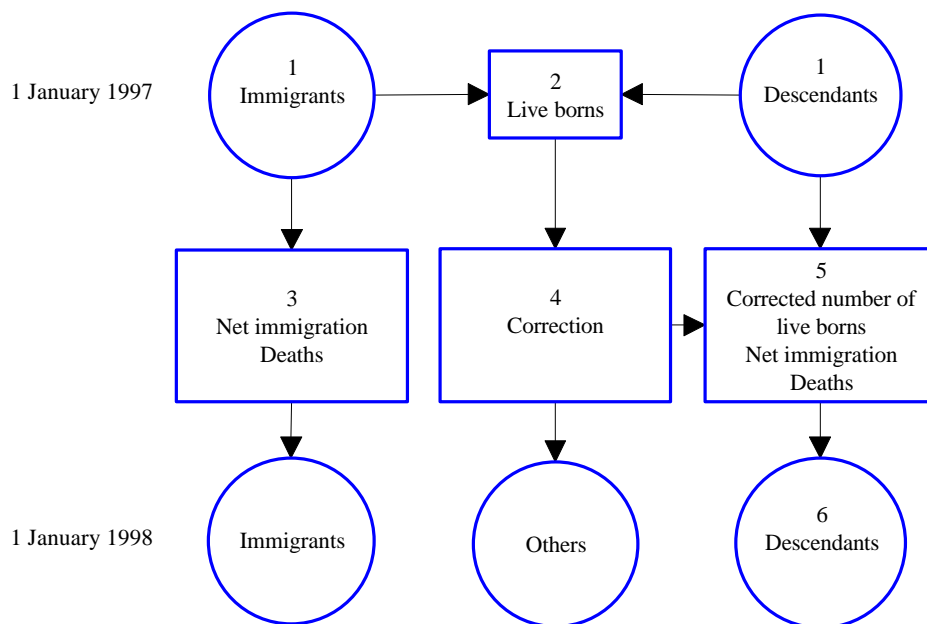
1 January 1997

1
Immigrants

2
Live borns

1
Descendants

3
Net immigration
Deaths

4
Correction

5
Corrected number of live borns
Net immigration
Deaths

1 January 1998

Immigrants

Others

6
Descendants